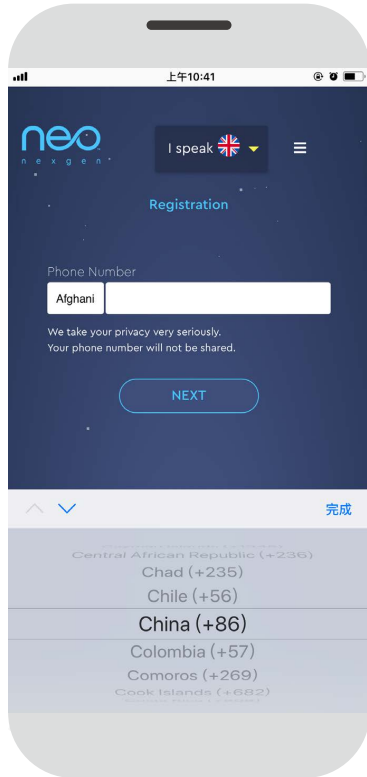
上午10:41

neo
nexgen

I speak

Registration

Phone Number

Afghani

We take your privacy very seriously.
Your phone number will not be shared.

NEXT

完成

Central African Republic (+236)
Chad (+235)
Chile (+56)
China (+86)
Colombia (+57)
Comoros (+269)
Cook Islands (+682)